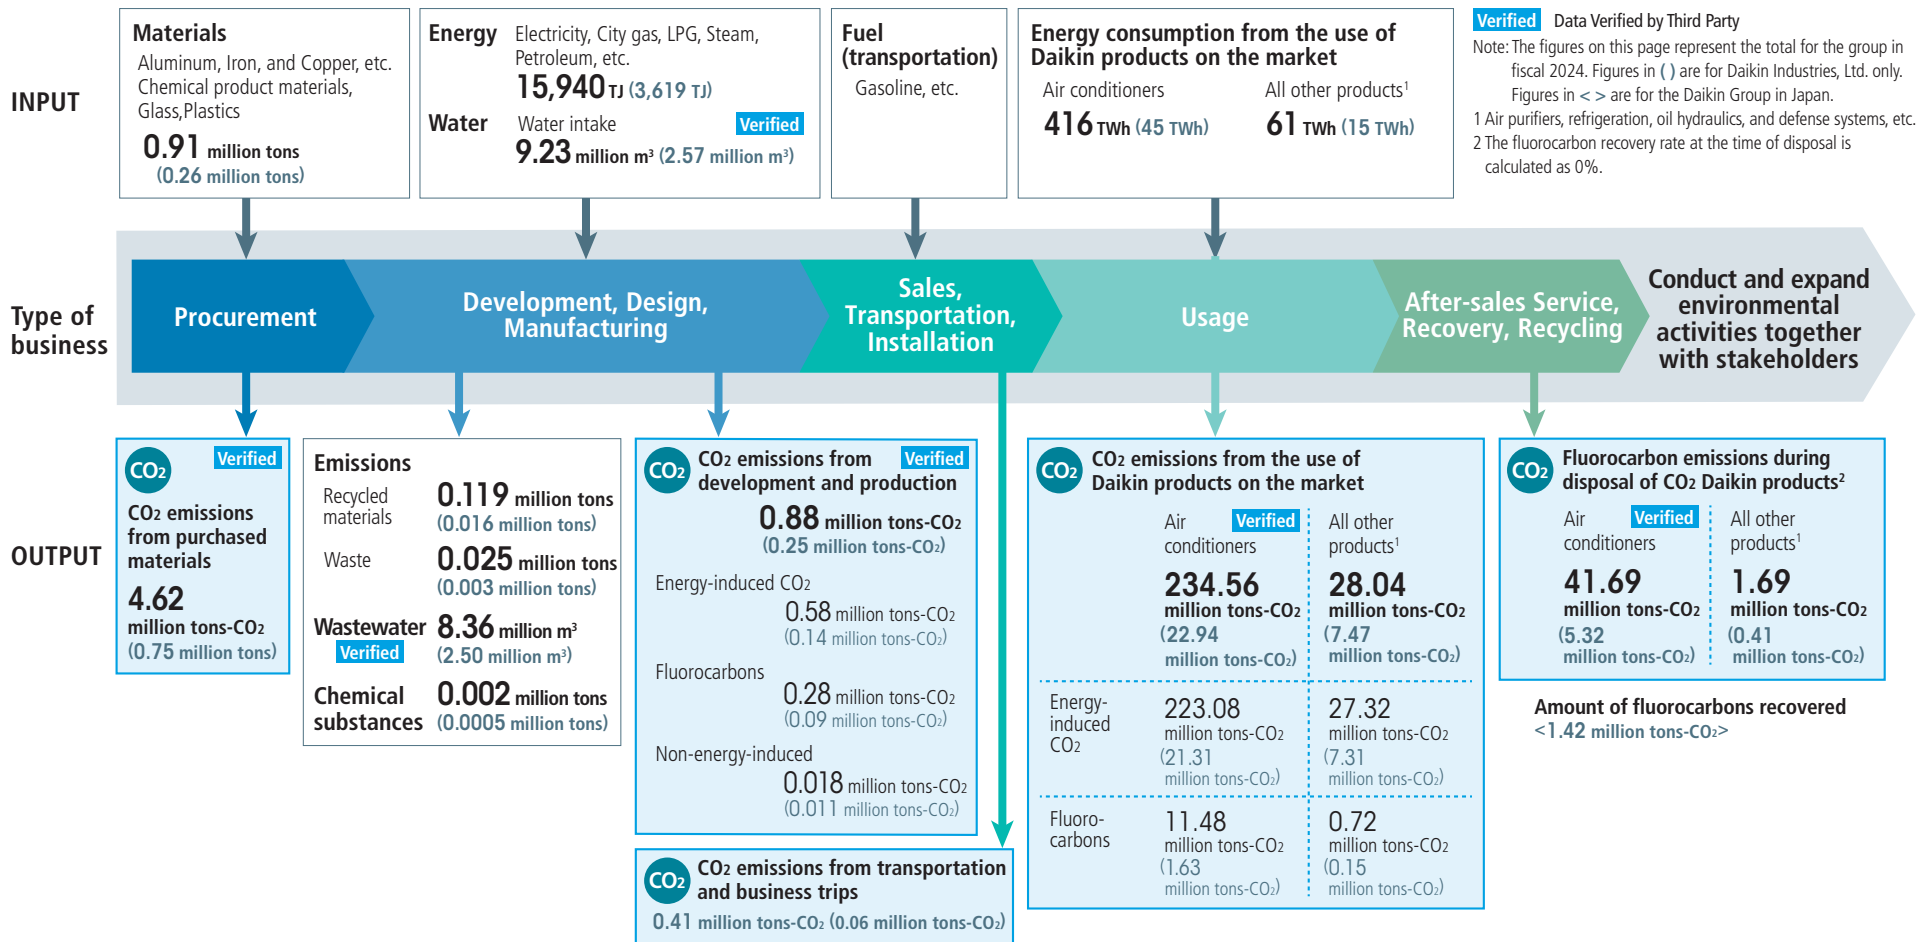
Materials
Aluminum, Iron, and Copper, etc.
Chemical product materials,
Glass,Plastics
0.91 million tons
(0.26 million tons)

Energy
Electricity, City gas, LPG, Steam, Petroleum, etc.
15,940 TJ (3,619 TJ)

Water
Water intake
Verified
9.23 million m³ (2.57 million m³)

Fuel (transportation)
Gasoline, etc.

Energy consumption from the use of Daikin products on the market
Air conditioners
416 TWh (45 TWh)
All other products¹
61 TWh (15 TWh)

Verified Data Verified by Third Party
Note: The figures on this page represent the total for the group in fiscal 2024. Figures in ( ) are for Daikin Industries, Ltd. only. Figures in < > are for the Daikin Group in Japan.
1 Air purifiers, refrigeration, oil hydraulics, and defense systems, etc.
2 The fluorocarbon recovery rate at the time of disposal is calculated as 0%.

INPUT

Type of business

Procurement

Development, Design, Manufacturing

Sales, Transportation, Installation

Usage

After-sales Service, Recovery, Recycling

Conduct and expand environmental activities together with stakeholders

OUTPUT

$CO_2$ Verified
$CO_2$ emissions from purchased materials
4.62
million tons-$CO_2$
(0.75 million tons)

Emissions
Recycled materials
0.119 million tons
(0.016 million tons)
Waste
0.025 million tons
(0.003 million tons)
Wastewater
Verified
8.36 million m³
(2.50 million m³)
Chemical substances
0.002 million tons
(0.0005 million tons)

$CO_2$ $CO_2$ emissions from development and production Verified
0.88 million tons-$CO_2$
(0.25 million tons-$CO_2$)
Energy-induced $CO_2$
0.58 million tons-$CO_2$
(0.14 million tons-$CO_2$)
Fluorocarbons
0.28 million tons-$CO_2$
(0.09 million tons-$CO_2$)
Non-energy-induced
0.018 million tons-$CO_2$
(0.011 million tons-$CO_2$)

$CO_2$ $CO_2$ emissions from transportation and business trips
0.41 million tons-$CO_2$ (0.06 million tons-$CO_2$)

$CO_2$ $CO_2$ emissions from the use of Daikin products on the market
Air conditioners Verified
234.56
million tons-$CO_2$
(22.94
million tons-$CO_2$)
All other products¹
28.04
million tons-$CO_2$
(7.47
million tons-$CO_2$)
Energy-induced $CO_2$
223.08
million tons-$CO_2$
(21.31
million tons-$CO_2$)
27.32
million tons-$CO_2$
(7.31
million tons-$CO_2$)
Fluoro-carbons
11.48
million tons-$CO_2$
(1.63
million tons-$CO_2$)
0.72
million tons-$CO_2$
(0.15
million tons-$CO_2$)

$CO_2$ Fluorocarbon emissions during disposal of $CO_2$ Daikin products²
Air conditioners Verified
41.69
million tons-$CO_2$
(5.32
million tons-$CO_2$)
All other products¹
1.69
million tons-$CO_2$
(0.41
million tons-$CO_2$)

Amount of fluorocarbons recovered
<1.42 million tons-$CO_2$>